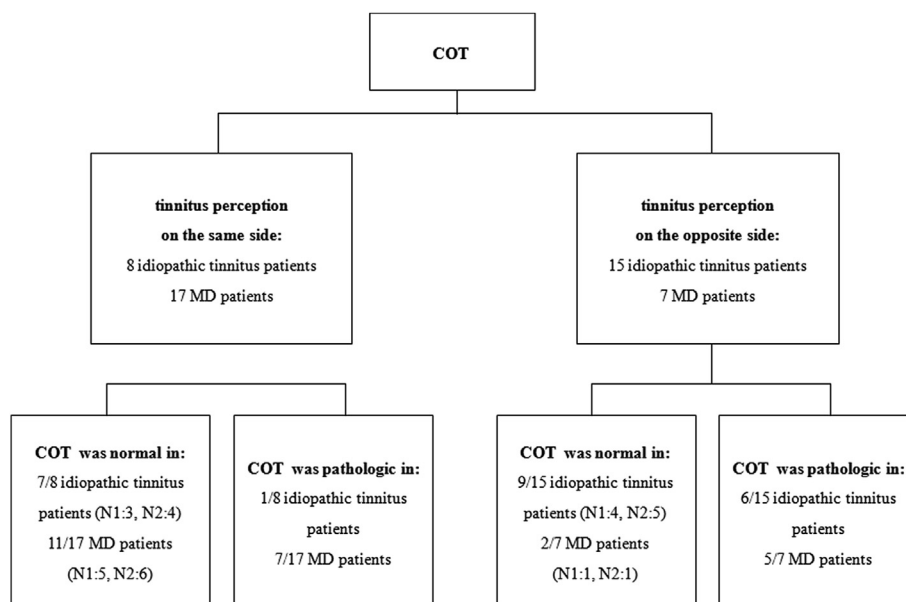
COT

tinnitus perception on the same side:
8 idiopathic tinnitus patients
17 MD patients

tinnitus perception on the opposite side:
15 idiopathic tinnitus patients
7 MD patients

COT was normal in:
7/8 idiopathic tinnitus patients (N1:3, N2:4)
11/17 MD patients (N1:5, N2:6)

COT was pathologic in:
1/8 idiopathic tinnitus patients
7/17 MD patients

COT was normal in:
9/15 idiopathic tinnitus patients (N1:4, N2:5)
2/7 MD patients (N1:1, N2:1)

COT was pathologic in:
6/15 idiopathic tinnitus patients
5/7 MD patients